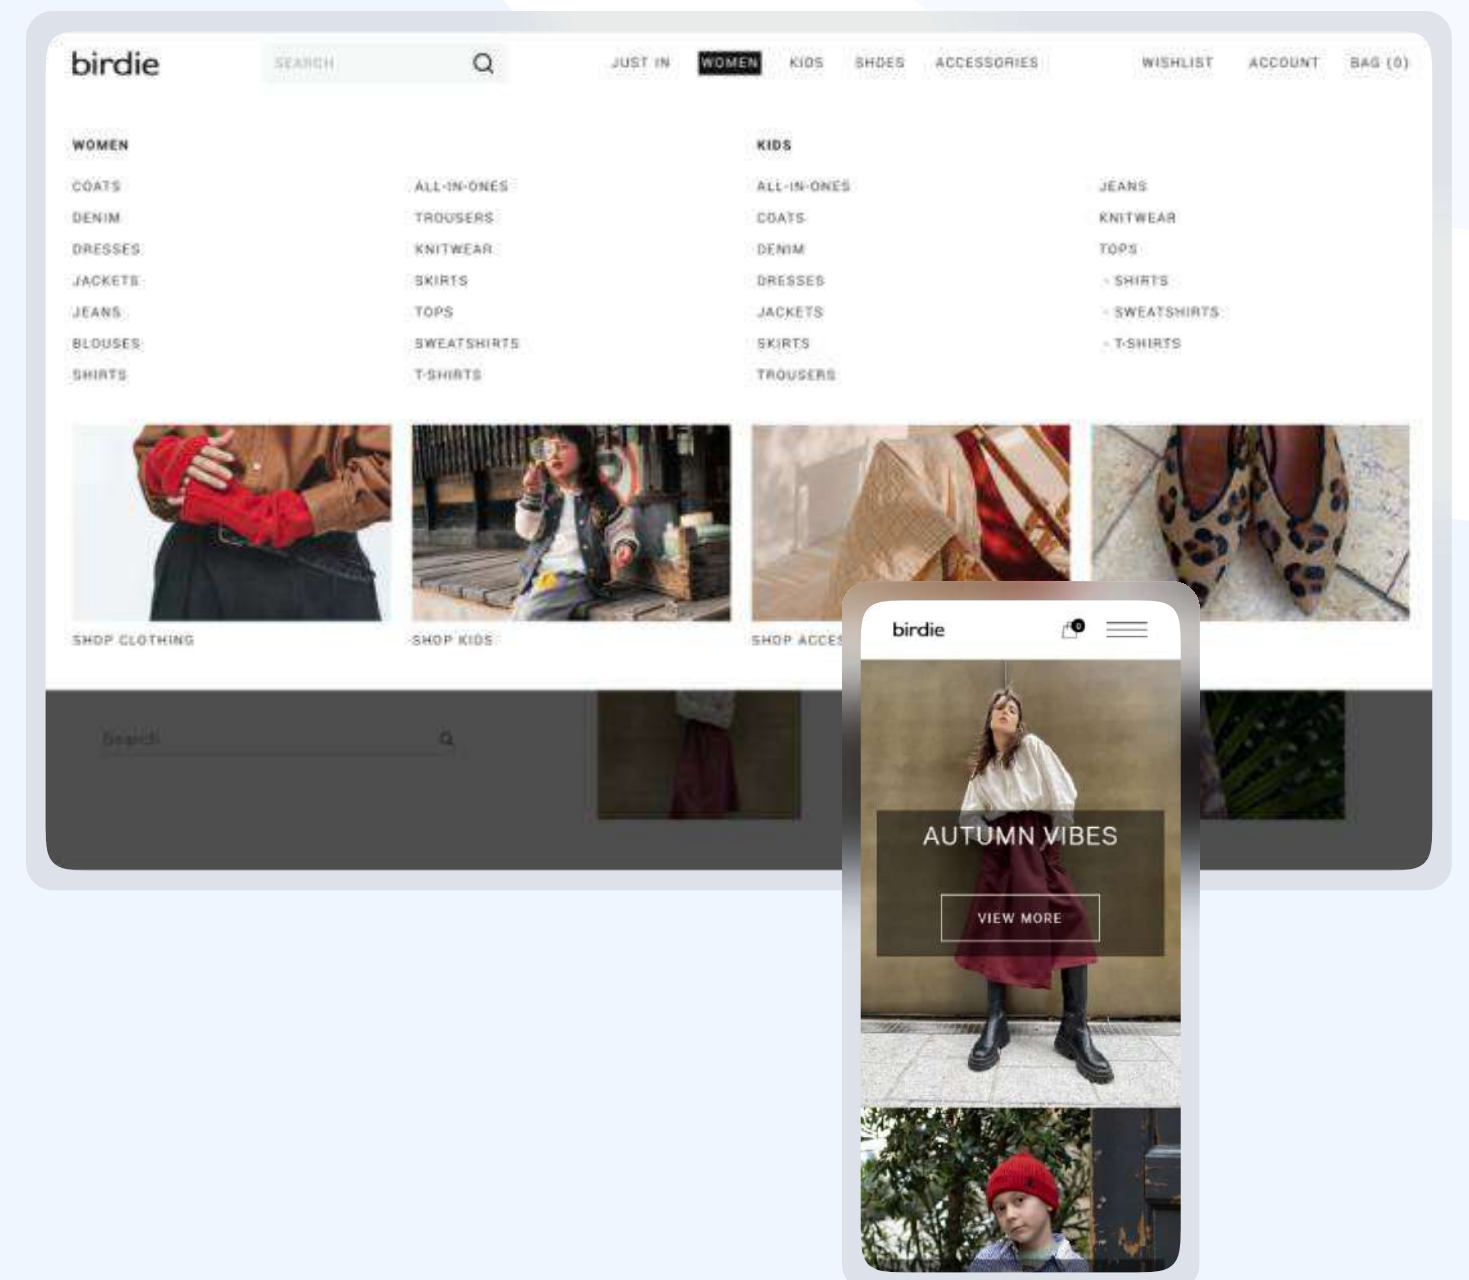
birdie

SEARCH

JUST IN WOMEN KIDS SHOES ACCESSORIES

WISHLIST ACCOUNT BAG (0)

WOMEN

COATS
DENIM
DRESSES
JACKETS
JEANS
BLOUSES
SHIRTS

ALL-IN-ONES
TROUSERS
KNITWEAR
SKIRTS
TOPS
SWEATSHIRTS
T-SHIRTS

KIDS

ALL-IN-ONES
COATS
DENIM
DRESSES
JACKETS
SKIRTS
TROUSERS

JEANS
KNITWEAR
TOPS
- SHIRTS
- SWEATSHIRTS
- T-SHIRTS

SHOP CLOTHING

SHOP KIDS

SHOP ACCE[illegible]

Search

birdie

0

AUTUMN VIBES

VIEW MORE